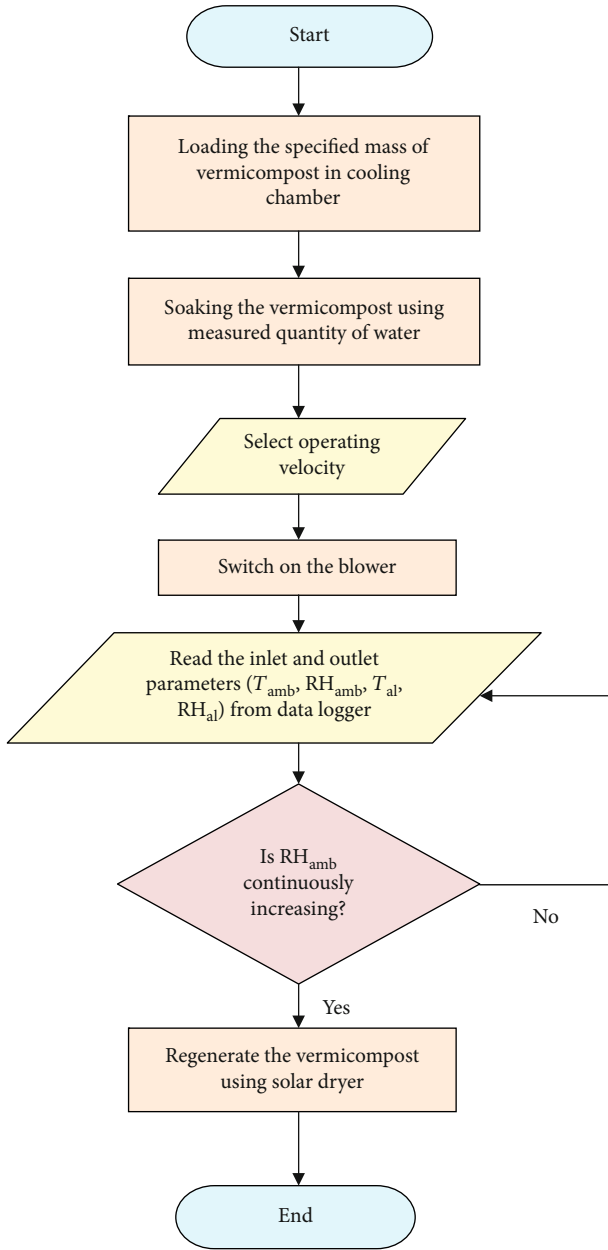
Start

Loading the specified mass of vermicompost in cooling chamber

Soaking the vermicompost using measured quantity of water

Select operating velocity

Switch on the blower

Read the inlet and outlet parameters ($T_{amb}$, $RH_{amb}$, $T_{al}$, $RH_{al}$) from data logger

Is $RH_{amb}$ continuously increasing?

No

Yes

Regenerate the vermicompost using solar dryer

End